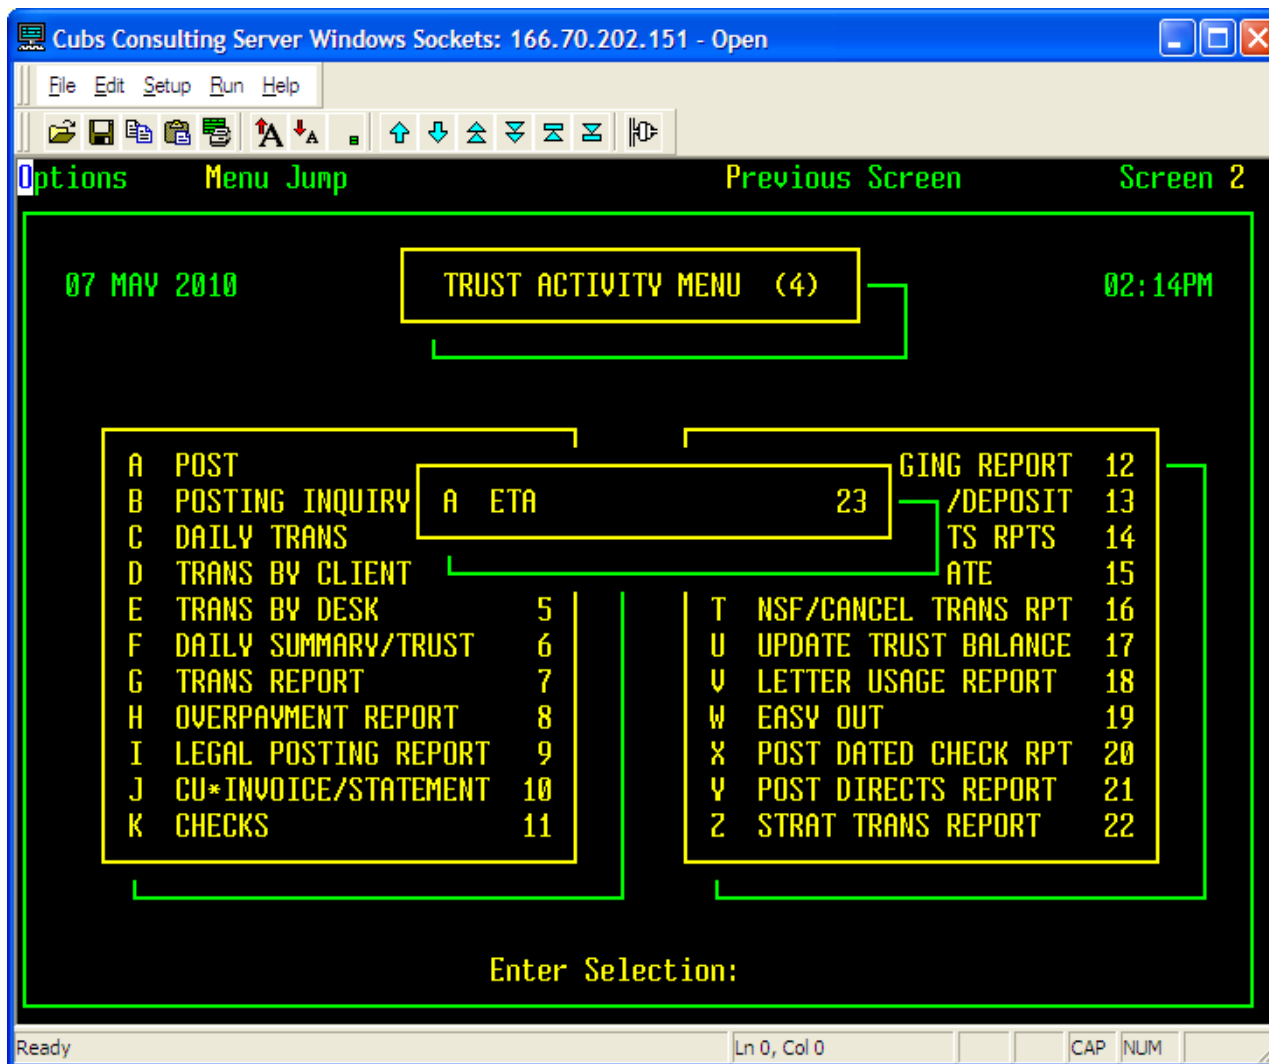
Cubs Consulting Server Windows Sockets: 166.70.202.151 - Open

File Edit Setup Run Help

Options Menu Jump Previous Screen Screen 2

07 MAY 2010

TRUST ACTIVITY MENU (4)

02:14PM

A POST
B POSTING INQUIRY
C DAILY TRANS
D TRANS BY CLIENT
E TRANS BY DESK 5
F DAILY SUMMARY/TRUST 6
G TRANS REPORT 7
H OVERPAYMENT REPORT 8
I LEGAL POSTING REPORT 9
J CU*INVOICE/STATEMENT 10
K CHECKS 11

A ETA 23

GING REPORT 12
/DEPOSIT 13
TS RPTS 14
ATE 15
T NSF/CANCEL TRANS RPT 16
U UPDATE TRUST BALANCE 17
V LETTER USAGE REPORT 18
W EASY OUT 19
X POST DATED CHECK RPT 20
Y POST DIRECTS REPORT 21
Z STRAT TRANS REPORT 22

Enter Selection:

Ready Ln 0, Col 0 CAP NUM